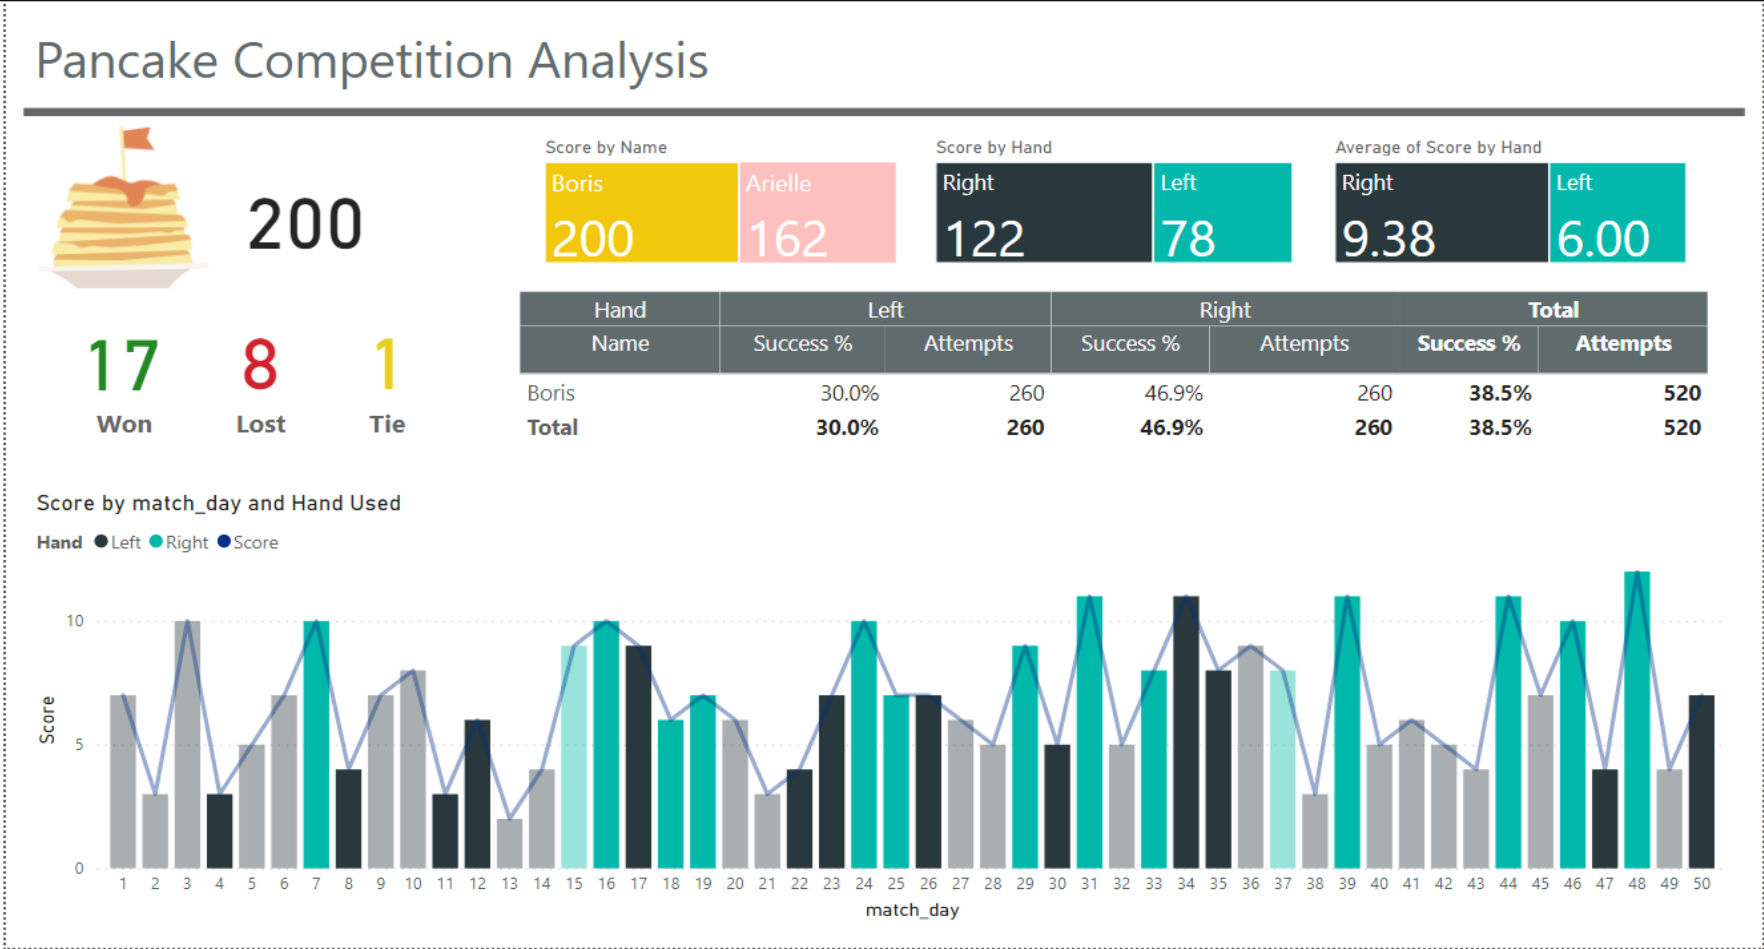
Pancake Competition Analysis

200

17 Won

8 Lost

1 Tie

Score by Name

Boris 200

Arielle 162

Score by Hand

Right 122

Left 78

Average of Score by Hand

Right 9.38

Left 6.00

| Hand / Name | Left Success % | Left Attempts | Right Success % | Right Attempts | Total Success % | Total Attempts |
|---|---|---|---|---|---|---|
| Boris | 30.0% | 260 | 46.9% | 260 | 38.5% | 520 |
| Total | 30.0% | 260 | 46.9% | 260 | 38.5% | 520 |

Score by match_day and Hand Used

Hand ● Left ● Right ● Score

Score

10

5

0

1 2 3 4 5 6 7 8 9 10 11 12 13 14 15 16 17 18 19 20 21 22 23 24 25 26 27 28 29 30 31 32 33 34 35 36 37 38 39 40 41 42 43 44 45 46 47 48 49 50

match_day